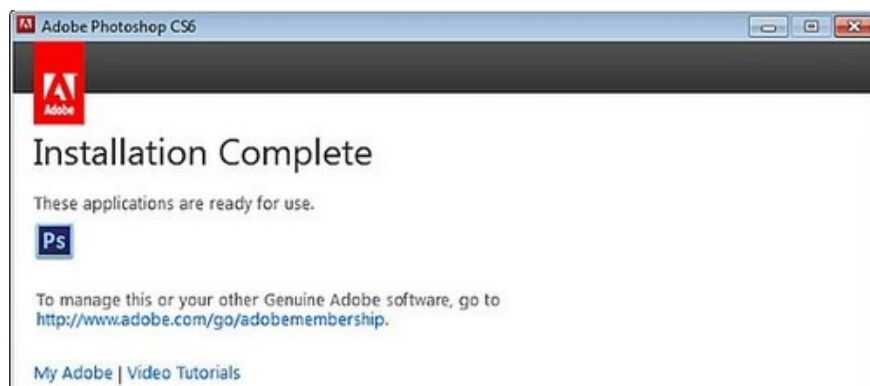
Adobe Photoshop CS6

Adobe

Installation Complete

These applications are ready for use.

Ps

To manage this or your other Genuine Adobe software, go to http://www.adobe.com/go/adobemembership.

My Adobe | Video Tutorials